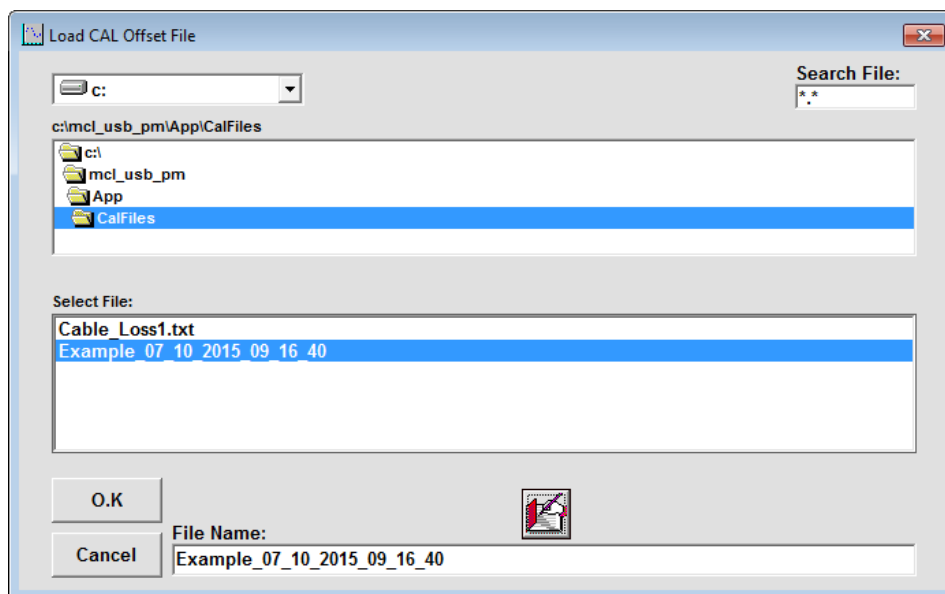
Load CAL Offset File

c:

Search File:
*.*

c:\mcl_usb_pm\App\CalFiles

c:\
mcl_usb_pm
App
CalFiles

Select File:

Cable_Loss1.txt
Example_07_10_2015_09_16_40

O.K

Cancel

File Name:
Example_07_10_2015_09_16_40